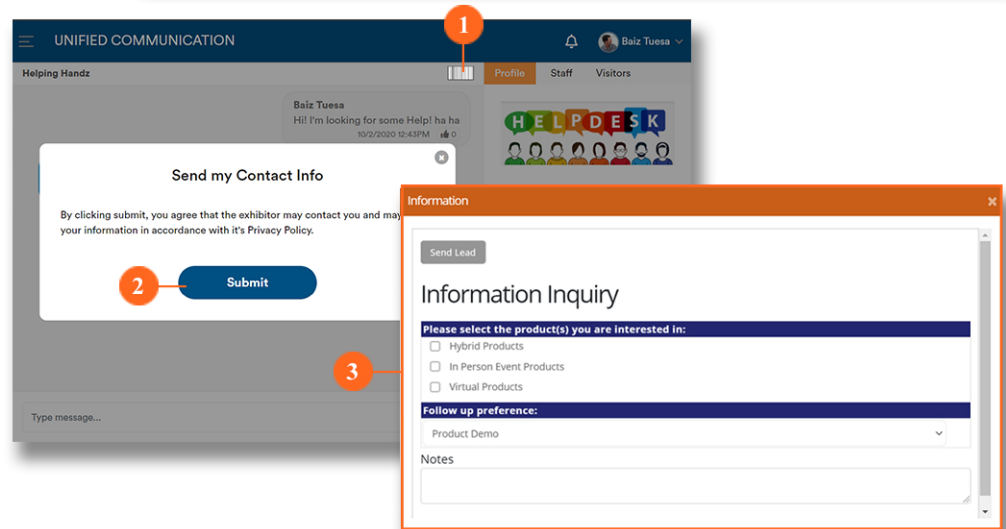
UNIFIED COMMUNICATION

Baiz Tuesa

1

Helping Handz

Profile Staff Visitors

Baiz Tuesa
Hi! I'm looking for some Help! ha ha
10/2/2020 12:43PM 0

HELPDESK

Send my Contact Info

By clicking submit, you agree that the exhibitor may contact you and may your information in accordance with it's Privacy Policy.

2

Submit

3

Type message...

Information

Send Lead

Information Inquiry

Please select the product(s) you are interested in:

Hybrid Products

In Person Event Products

Virtual Products

Follow up preference:

Product Demo

Notes